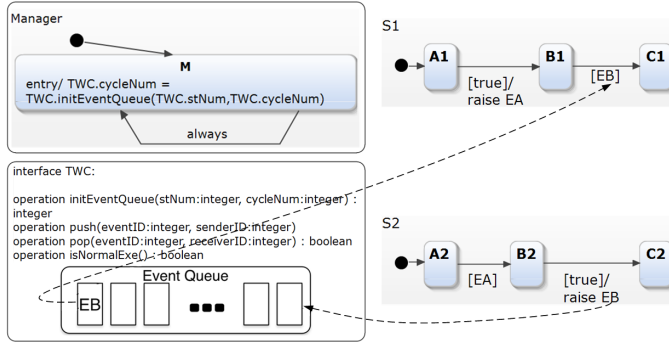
Manager

M

entry/ TWC.cycleNum = TWC.initEventQueue(TWC.stNum,TWC.cycleNum)

always

interface TWC:

operation initEventQueue(stNum:integer, cycleNum:integer) : integer
operation push(eventID:integer, senderID:integer)
operation pop(eventID:integer, receiverID:integer) : boolean
operation isNormalExe() : boolean

Event Queue

EB

S1

A1

B1

C1

[true]/ raise EA

[EB]

S2

A2

B2

C2

[EA]

[true]/ raise EB